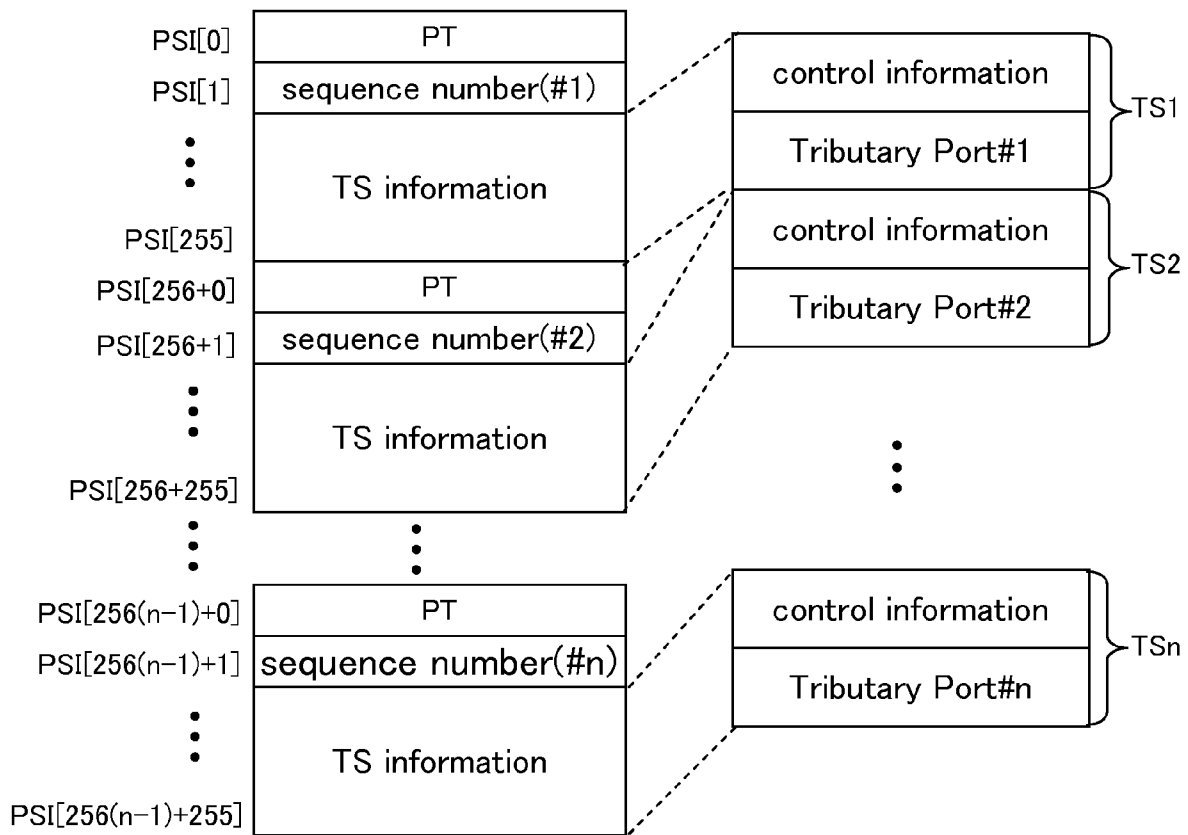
PSI[0]
PT
PSI[1]
sequence number(#1)
TS information
PSI[255]
PSI[256+0]
PT
PSI[256+1]
sequence number(#2)
TS information
PSI[256+255]
PSI[256(n−1)+0]
PT
PSI[256(n−1)+1]
sequence number(#n)
TS information
PSI[256(n−1)+255]

control information
Tributary Port#1
TS1
control information
Tributary Port#2
TS2
control information
Tributary Port#n
TSn